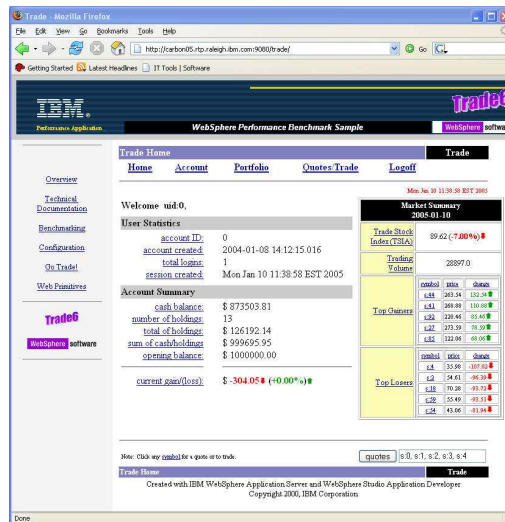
Trade - Mozilla Firefox

File Edit View Go Bookmarks Tools Help

http://carbon05.rtp.raleigh.ibm.com:9080/trade/

Go

Getting Started Latest Headlines IT Tools | Software

IBM.

Performance Application

WebSphere Performance Benchmark Sample

Trade6

WebSphere software

Overview

Technical Documentation

Benchmarking

Configuration

Go Trade!

Web Primitives

Trade6

WebSphere software

Trade Home

Trade

Home Account Portfolio Quotes/Trade Logoff

Mon Jan 10 11:38:58 EST 2005

Welcome uid:0,

User Statistics

| | |
|---|---|
| account ID: | 0 |
| account created: | 2004-01-08 14:12:15.016 |
| total logins: | 1 |
| session created: | Mon Jan 10 11:38:58 EST 2005 |

Account Summary

| | |
|---|---|
| cash balance: | $ 873503.81 |
| number of holdings: | 13 |
| total of holdings: | $ 126192.14 |
| sum of cash/holdings | $ 999695.95 |
| opening balance: | $ 1000000.00 |
| current gain/(loss): | $ -304.05 (+0.00%) |

Market Summary
2005-01-10

| | |
|---|---|
| Trade Stock Index (TSIA) | 89.62 (-7.00%) |
| Trading Volume | 28897.0 |

Top Gainers

| symbol | price | change |
|---|---|---|
| s:44 | 263.54 | 132.54 |
| s:43 | 268.88 | 110.88 |
| s:82 | 220.46 | 85.46 |
| s:27 | 273.59 | 78.59 |
| s:85 | 122.06 | 68.06 |

Top Losers

| symbol | price | change |
|---|---|---|
| s:4 | 33.98 | -107.02 |
| s:2 | 34.61 | -95.39 |
| s:18 | 70.28 | -93.72 |
| s:28 | 55.49 | -93.51 |
| s:54 | 43.06 | -81.94 |

Note: Click any symbol for a quote or to trade.

quotes s:0, s:1, s:2, s:3, s:4

Trade Home

Trade

Created with IBM WebSphere Application Server and WebSphere Studio Application Developer
Copyright 2000, IBM Corporation

Done